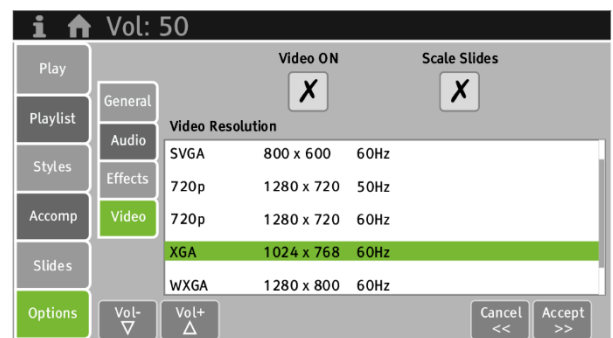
i Vol: 50

Play
Playlist
Styles
Accomp
Slides
Options

General
Audio
Effects
Video

Video ON
✗

Scale Slides
✗

Video Resolution

| | | |
|---|---|---|
| SVGA | 800 x 600 | 60Hz |
| 720p | 1280 x 720 | 50Hz |
| 720p | 1280 x 720 | 60Hz |
| XGA | 1024 x 768 | 60Hz |
| WXGA | 1280 x 800 | 60Hz |

Vol- ▽
Vol+ △
Cancel <<
Accept >>